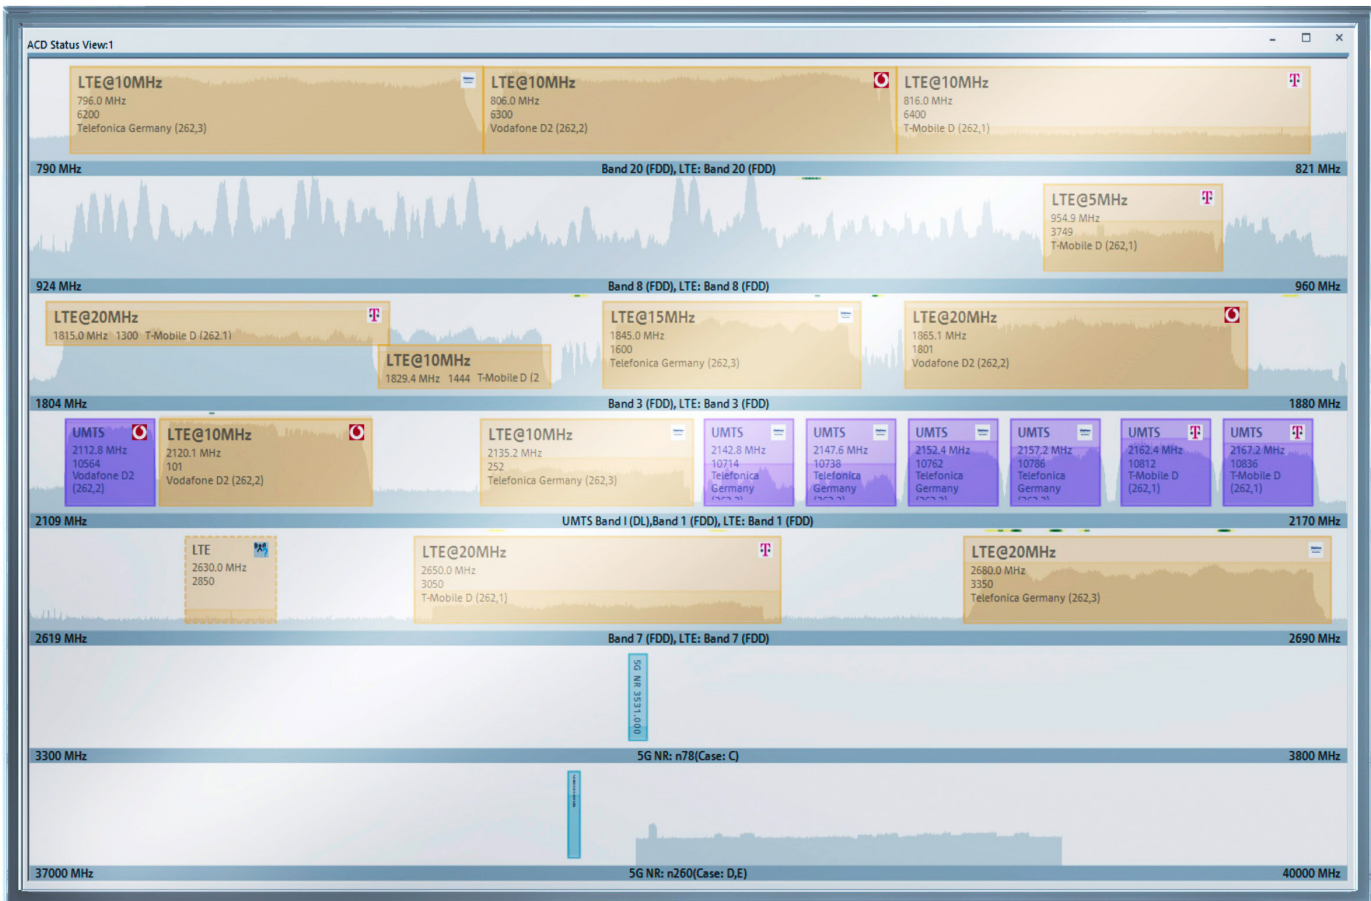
ACD Status View:1

LTE@10MHz
796.0 MHz
6200
Telefonica Germany (262,3)

LTE@10MHz
806.0 MHz
6300
Vodafone D2 (262,2)

LTE@10MHz
816.0 MHz
6400
T-Mobile D (262,1)

790 MHz Band 20 (FDD), LTE: Band 20 (FDD) 821 MHz

LTE@5MHz
954.9 MHz
3749
T-Mobile D (262,1)

924 MHz Band 8 (FDD), LTE: Band 8 (FDD) 960 MHz

LTE@20MHz
1815.0 MHz 1300 T-Mobile D (262,1)

LTE@10MHz
1829.4 MHz 1444 T-Mobile D (2

LTE@15MHz
1845.0 MHz
1600
Telefonica Germany (262,3)

LTE@20MHz
1865.1 MHz
1801
Vodafone D2 (262,2)

1804 MHz Band 3 (FDD), LTE: Band 3 (FDD) 1880 MHz

UMTS
2112.8 MHz
10564
Vodafone D2
(262,2)

LTE@10MHz
2120.1 MHz
101
Vodafone D2 (262,2)

LTE@10MHz
2135.2 MHz
252
Telefonica Germany (262,3)

UMTS
2142.8 MHz
10714
Telefonica
Germany

UMTS
2147.6 MHz
10738
Telefonica
Germany

UMTS
2152.4 MHz
10762
Telefonica
Germany

UMTS
2157.2 MHz
10786
Telefonica
Germany

UMTS
2162.4 MHz
10812
T-Mobile D
(262,1)

UMTS
2167.2 MHz
10836
T-Mobile D
(262,1)

2109 MHz UMTS Band I (DL),Band 1 (FDD), LTE: Band 1 (FDD) 2170 MHz

LTE
2630.0 MHz
2850

LTE@20MHz
2650.0 MHz
3050
T-Mobile D (262,1)

LTE@20MHz
2680.0 MHz
3350
Telefonica Germany (262,3)

2619 MHz Band 7 (FDD), LTE: Band 7 (FDD) 2690 MHz

5G NR 3531.000

3300 MHz 5G NR: n78(Case: C) 3800 MHz

37000 MHz 5G NR: n260(Case: D,E) 40000 MHz